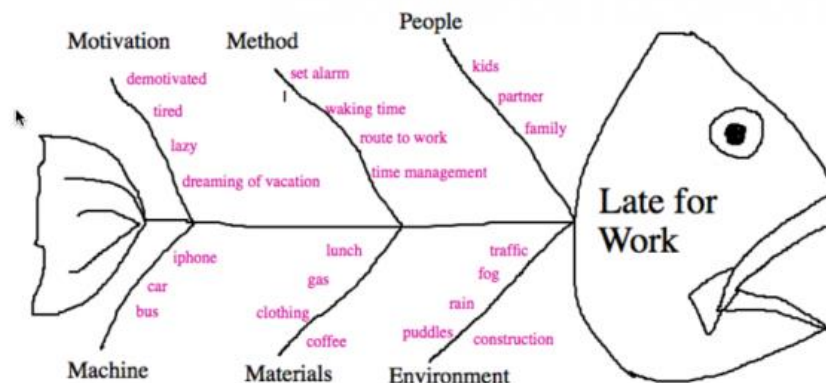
Motivation

demotivated

tired

lazy

dreaming of vacation

Method

set alarm

waking time

route to work

time management

People

kids

partner

family

Late for Work

Machine

iphone

car

bus

Materials

lunch

gas

clothing

coffee

Environment

traffic

fog

rain

puddles

construction